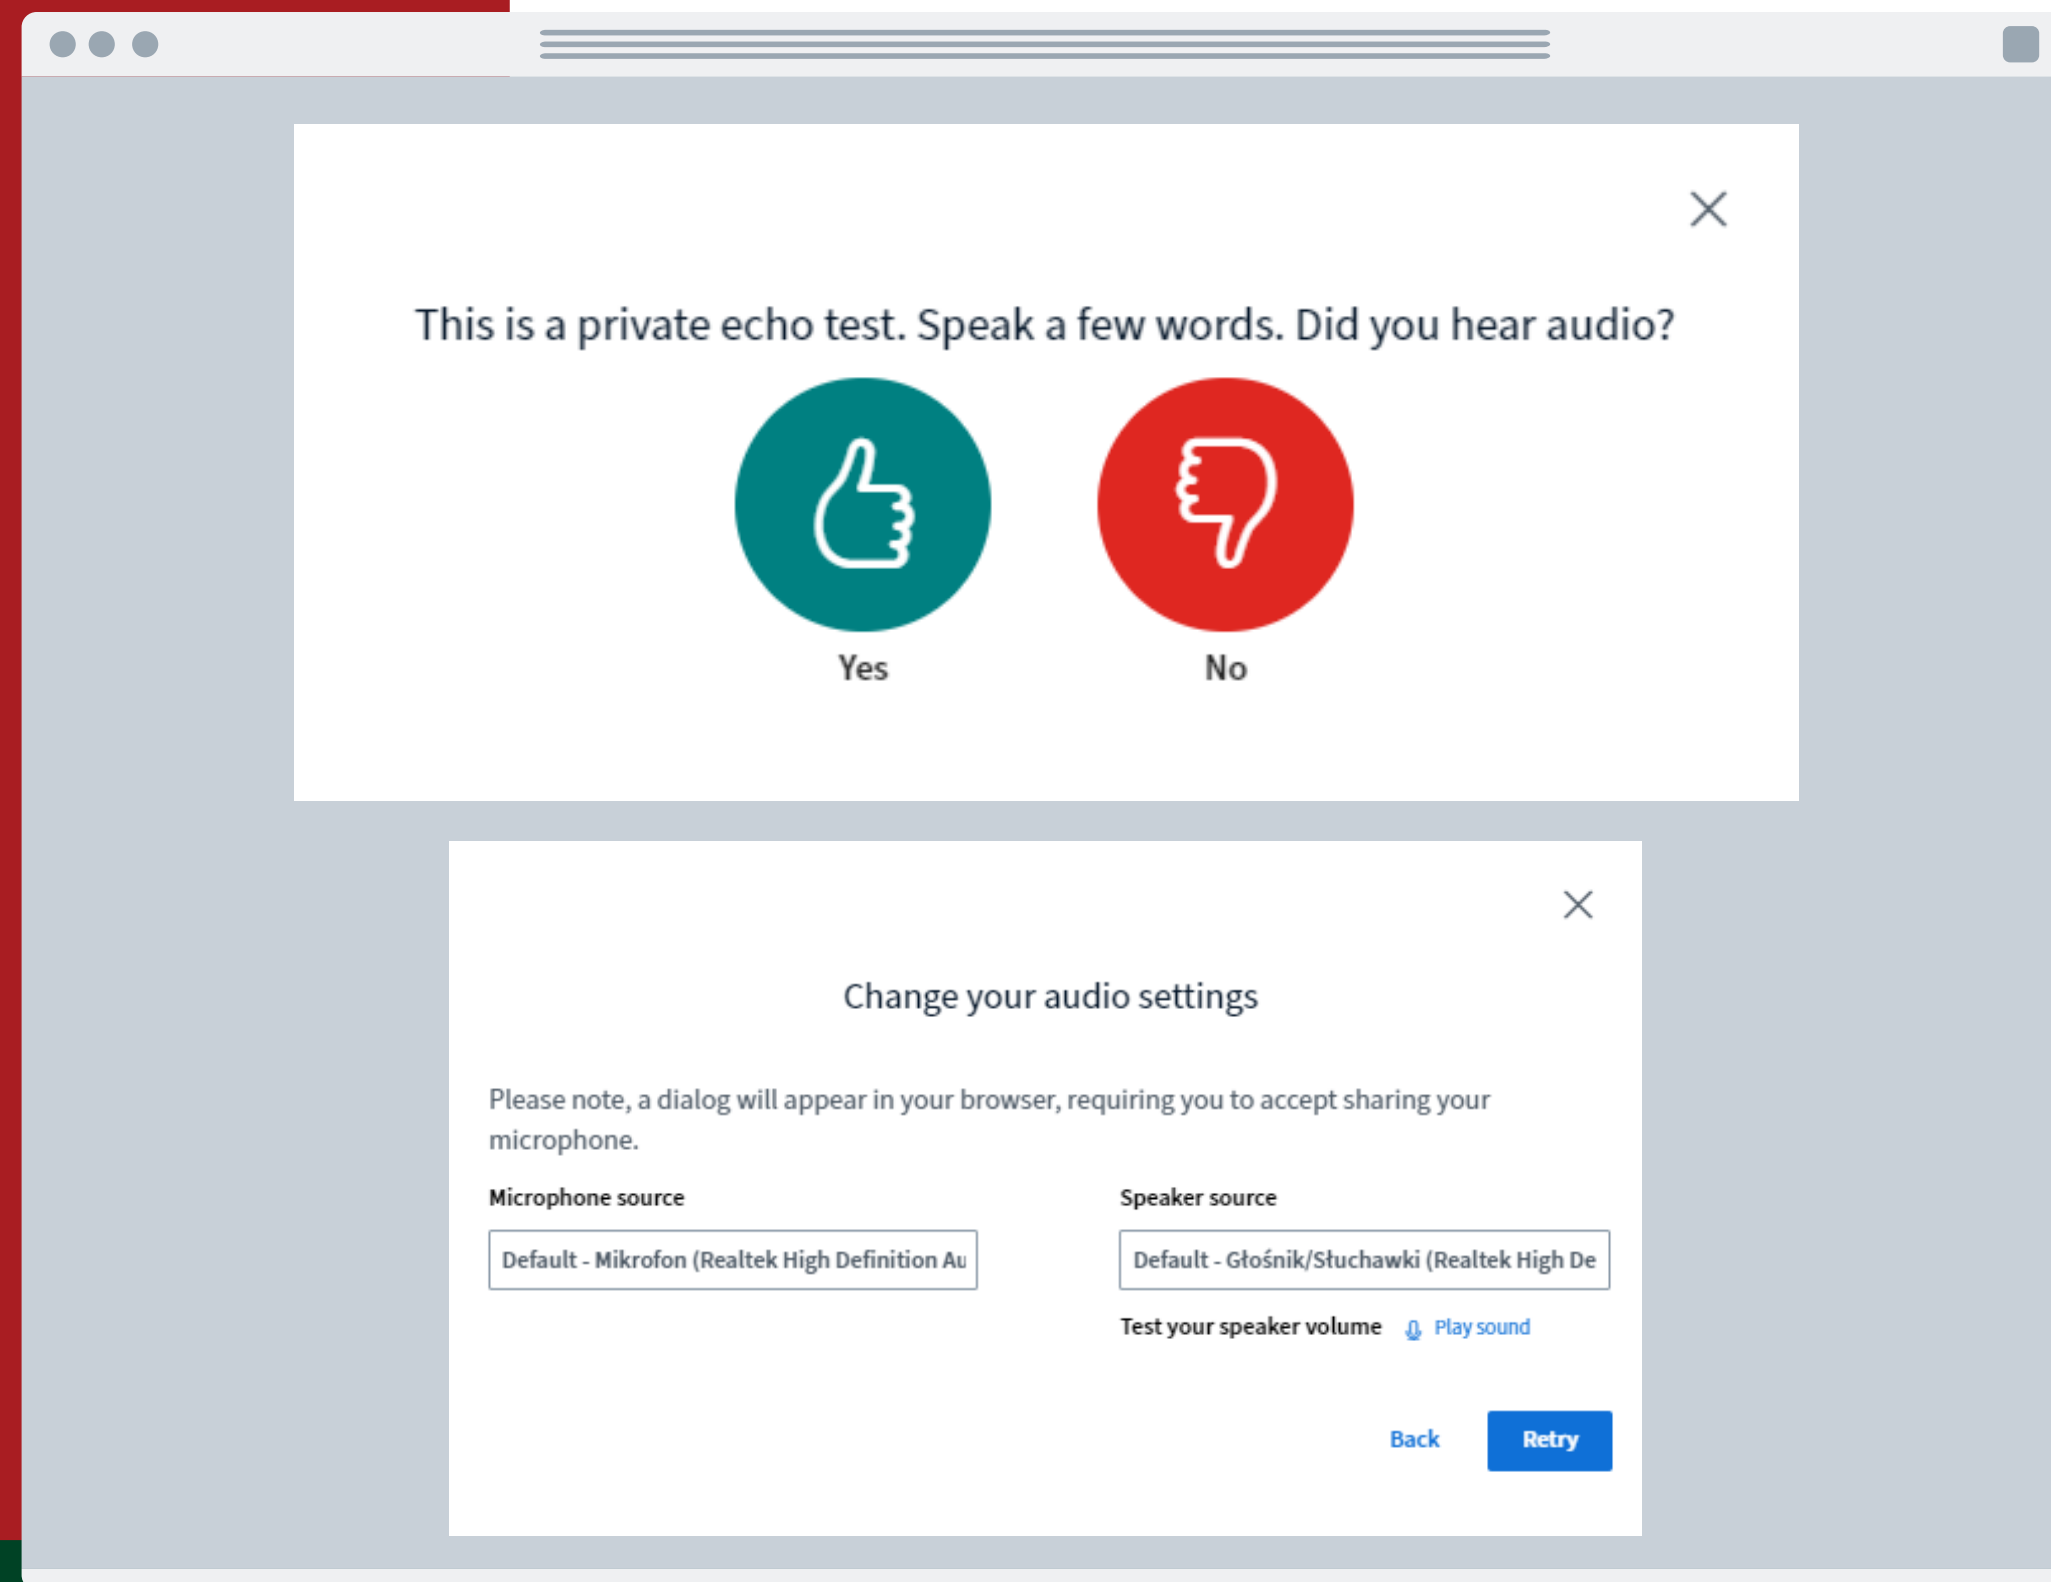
This is a private echo test. Speak a few words. Did you hear audio?

Yes

No

Change your audio settings

Please note, a dialog will appear in your browser, requiring you to accept sharing your microphone.

Microphone source

Default - Mikrofon (Realtek High Definition Au

Speaker source

Default - Głośnik/Słuchawki (Realtek High De

Test your speaker volume

Play sound

Back

Retry